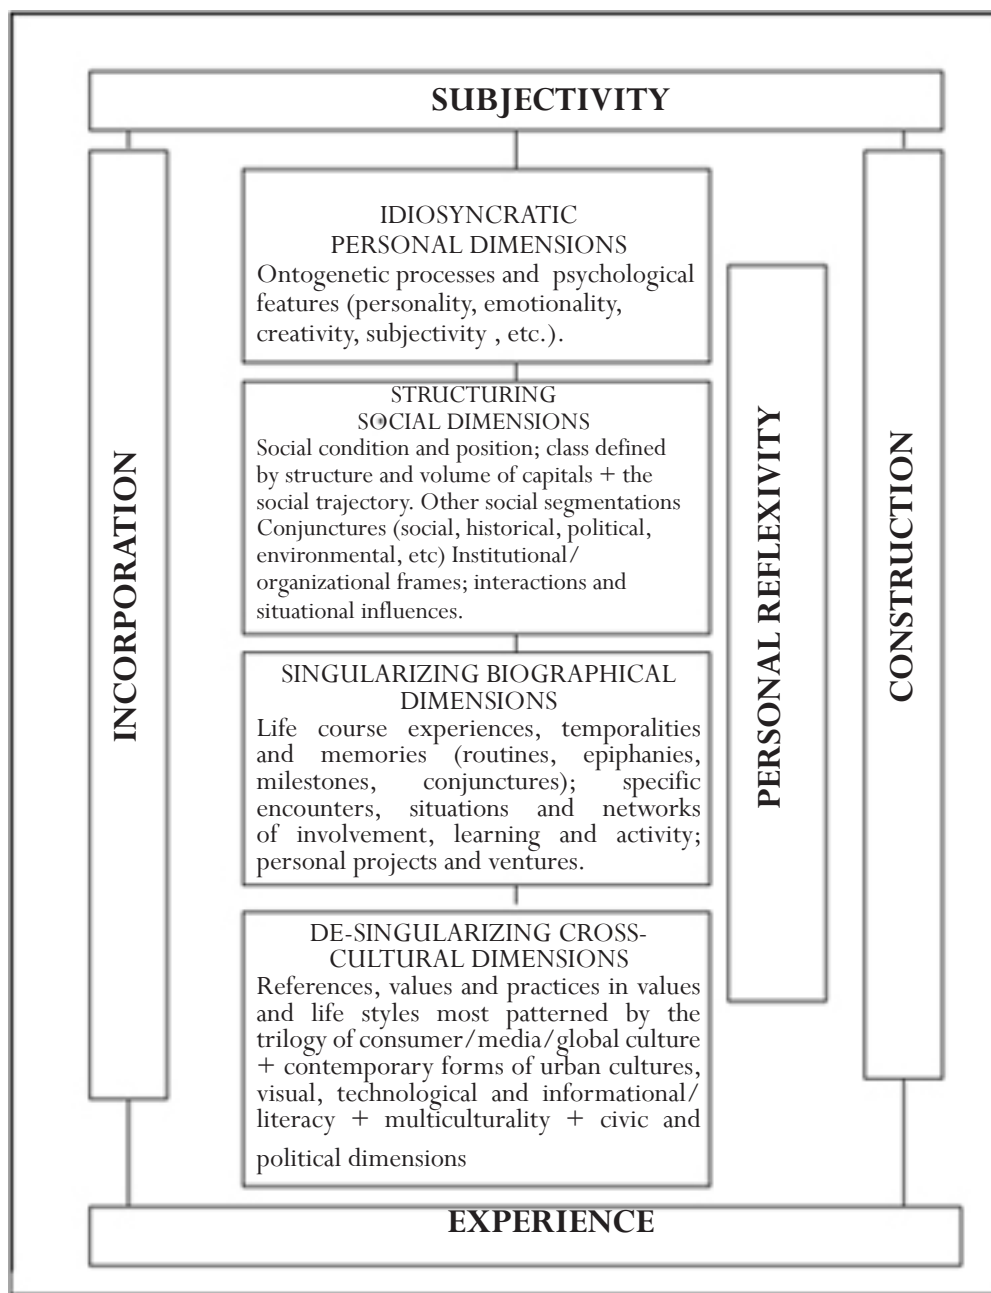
SUBJECTIVITY

INCORPORATION

IDIOSYNCRATIC PERSONAL DIMENSIONS
Ontogenetic processes and psychological features (personality, emotionality, creativity, subjectivity , etc.).

STRUCTURING SOCIAL DIMENSIONS
Social condition and position; class defined by structure and volume of capitals + the social trajectory. Other social segmentations Conjunctures (social, historical, political, environmental, etc) Institutional/ organizational frames; interactions and situational influences.

SINGULARIZING BIOGRAPHICAL DIMENSIONS
Life course experiences, temporalities and memories (routines, epiphanies, milestones, conjunctures); specific encounters, situations and networks of involvement, learning and activity; personal projects and ventures.

DE-SINGULARIZING CROSS-CULTURAL DIMENSIONS
References, values and practices in values and life styles most patterned by the trilogy of consumer/media/global culture + contemporary forms of urban cultures, visual, technological and informational/ literacy + multiculturality + civic and political dimensions

PERSONAL REFLEXIVITY

CONSTRUCTION

EXPERIENCE